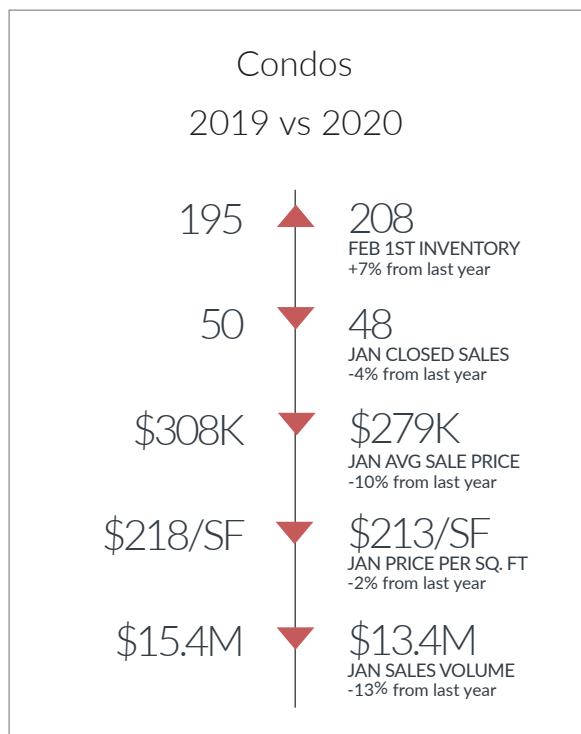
Condos

2019 vs 2020

195

208
FEB 1ST INVENTORY
+7% from last year

50

48
JAN CLOSED SALES
-4% from last year

$308K

$279K
JAN AVG SALE PRICE
-10% from last year

$218/SF

$213/SF
JAN PRICE PER SQ. FT
-2% from last year

$15.4M

$13.4M
JAN SALES VOLUME
-13% from last year